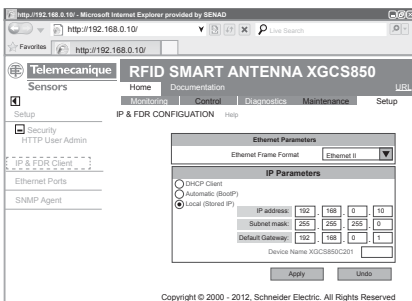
http://192.168.0.10/ - Microsoft Internet Explorer provided by SENAD

http://192.168.0.10/

Live Search

Favorites

http://192.168.0.10/

Telemecanique Sensors

RFID SMART ANTENNA XGCS850

Home

Documentation

URL

Monitoring

Control

Diagnostics

Maintenance

Setup

Setup

Security

HTTP User Admin

IP & FDR Client

Ethernet Ports

SNMP Agent

IP & FDR CONFIGURATION Help

Ethernet Parameters

Ethernet Frame Format Ethernet II

IP Parameters

DHCP Client

Automatic (BootP)

Local (Stored IP)

| | | | | |
|---|---|---|---|---|
| IP address: | 192 | 168 | 0 | 10 |
| Subnet mask: | 255 | 255 | 255 | 0 |
| Default Gateway: | 192 | 168 | 0 | 1 |

Device Name XGCS850C201

Apply

Undo

Copyright © 2000 - 2012, Schneider Electric. All Rights Reserved